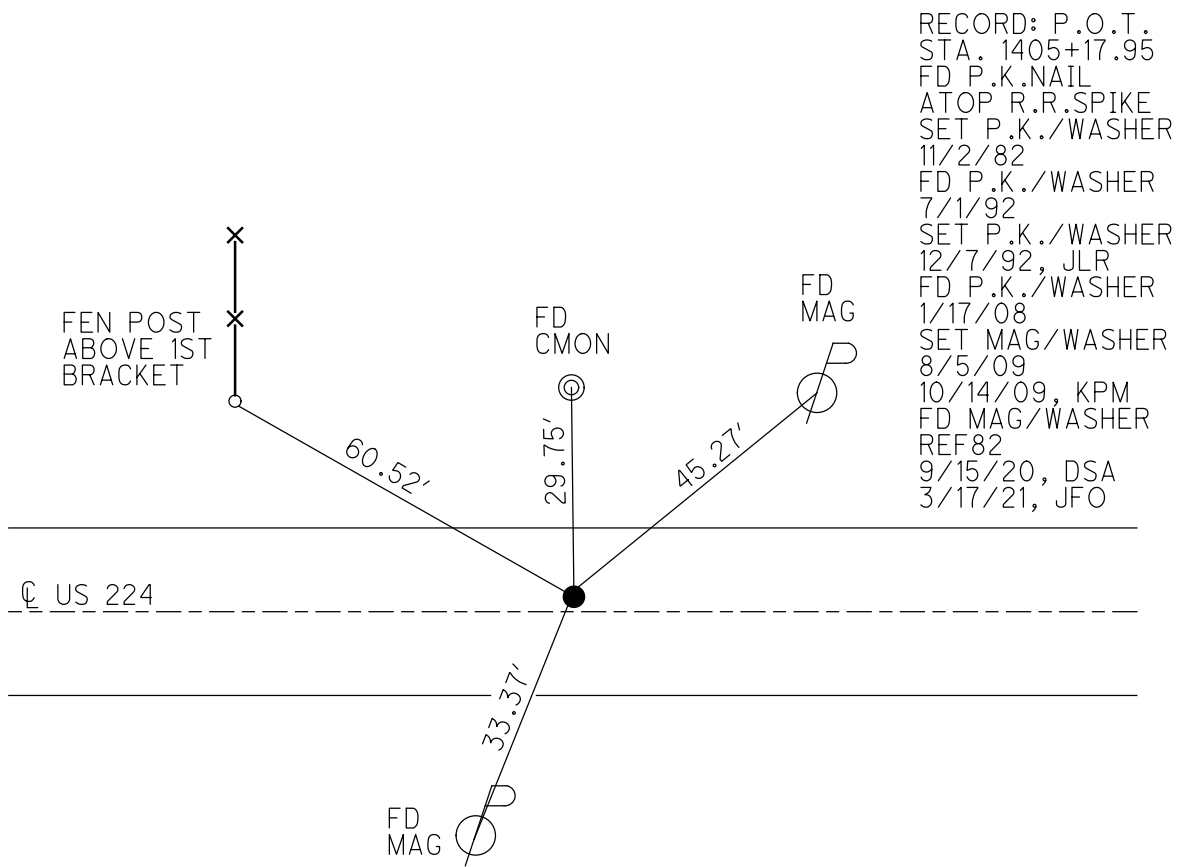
RECORD: P.O.T.
STA. 1405+17.95
FD P.K.NAIL
ATOP R.R.SPIKE
SET P.K./WASHER
11/2/82
FD P.K./WASHER
7/1/92
SET P.K./WASHER
12/7/92, JLR
FD P.K./WASHER
1/17/08
SET MAG/WASHER
8/5/09
10/14/09, KPM
FD MAG/WASHER
REF82
9/15/20, DSA
3/17/21, JFO

FEN POST
ABOVE 1ST
BRACKET

FD
CMON

FD
MAG

60.52'

29.75'

45.27'

℄ US 224

33.37'

FD
MAG